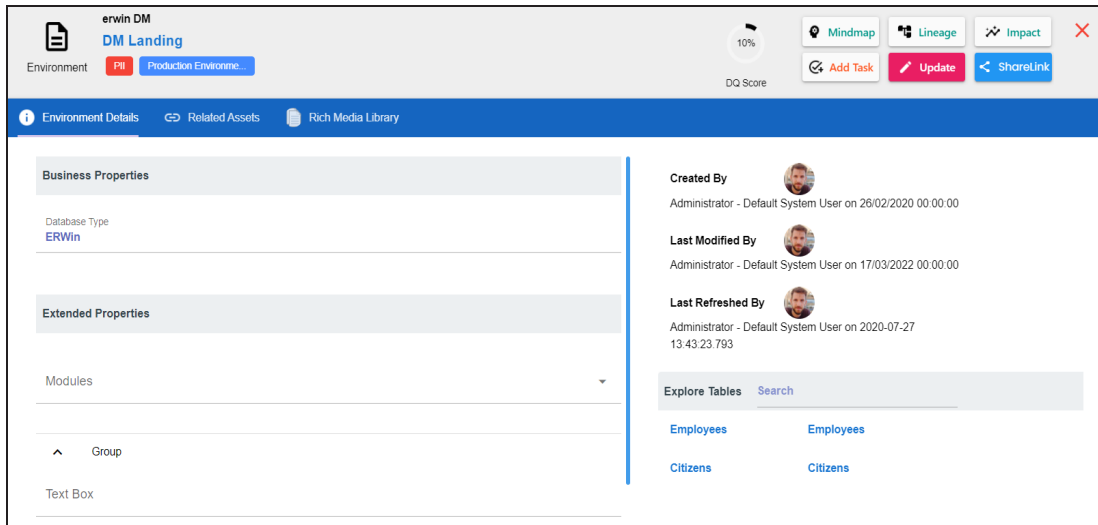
erwin DM
DM Landing
Environment
PII
Production Environme...

10%
DQ Score

Mindmap
Lineage
Impact
Add Task
Update
ShareLink

Environment Details
Related Assets
Rich Media Library

Business Properties

Database Type
ERWin

Extended Properties

Modules

Group

Text Box

Created By
Administrator - Default System User on 26/02/2020 00:00:00

Last Modified By
Administrator - Default System User on 17/03/2022 00:00:00

Last Refreshed By
Administrator - Default System User on 2020-07-27 13:43:23.793

Explore Tables
Search

| Employees | Employees |
|---|---|
| Citizens | Citizens |